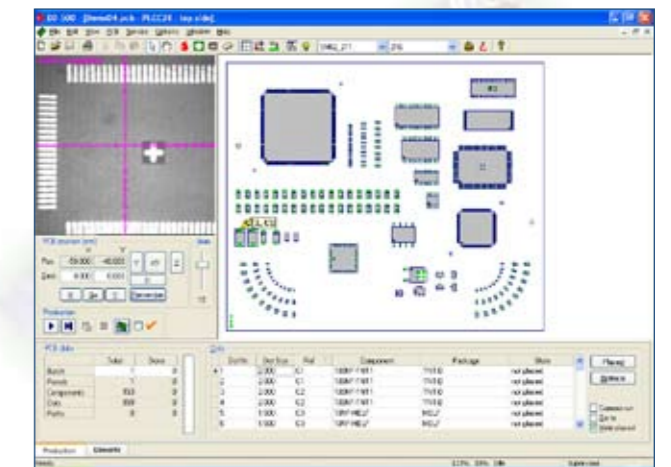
DD-500 - [Demo04.pcb - PLCC28 - top side]

File Edit View PCB Service Options Window Help

PCB position (mm)

Pos -59.000 -40.000

Production

PCB data

| | Total | Done |
|---|---|---|
| Batch | 1 | 0 |
| Panels | 1 | 0 |
| Components | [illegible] | 0 |
| Dots | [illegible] | 0 |
| Parts | 8 | 0 |

| | Dot No | Dot Size | Ref | Component | Package | State |
|---|---|---|---|---|---|---|
| 1 | 1 | 2.000 | C1 | 100NF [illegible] | TYS10 | not placed |
| 2 | 2 | 2.000 | C1 | 100NF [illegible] | TYS10 | not placed |
| 3 | 3 | 2.000 | C2 | 100NF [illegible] | TYS10 | not placed |
| 4 | 4 | 2.000 | C2 | 100NF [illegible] | TYS10 | not placed |
| 5 | 5 | 1.500 | C3 | 10NF MELF | MELF | not placed |
| 6 | 6 | 1.500 | C3 | 10NF MELF | MELF | not placed |

Place
Options

Production
Elements

Ready